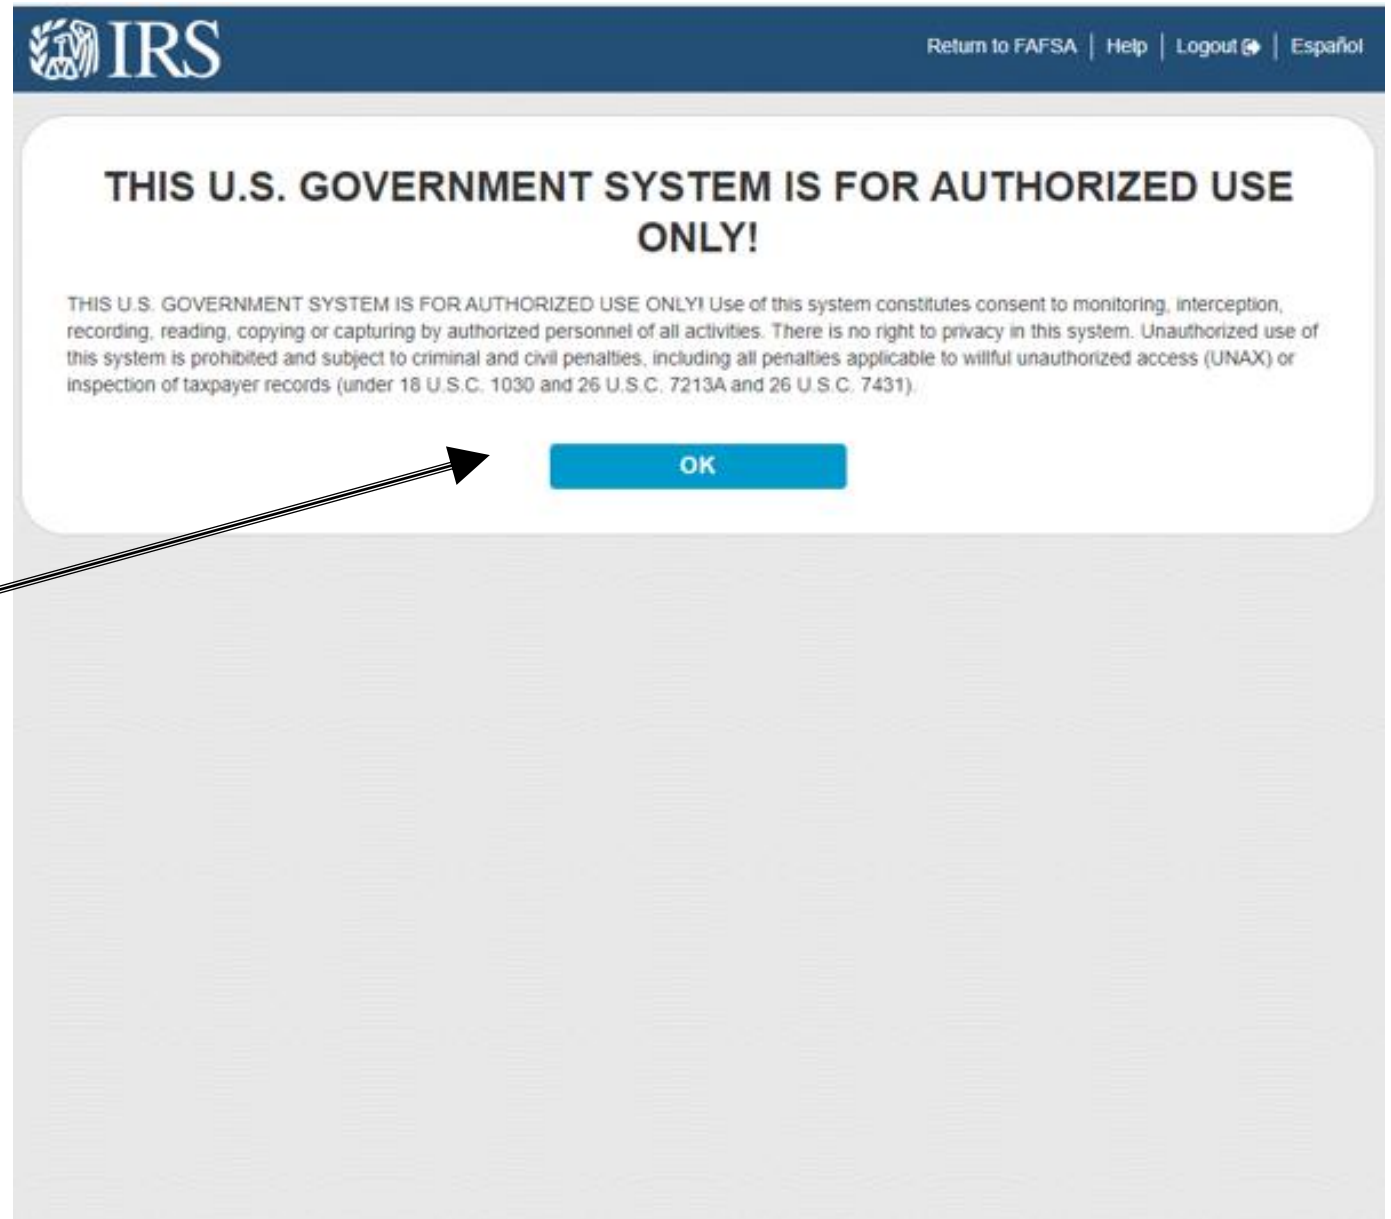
IRS

Return to FAFSA | Help | Logout | Español

THIS U.S. GOVERNMENT SYSTEM IS FOR AUTHORIZED USE ONLY!

THIS U.S. GOVERNMENT SYSTEM IS FOR AUTHORIZED USE ONLY! Use of this system constitutes consent to monitoring, interception, recording, reading, copying or capturing by authorized personnel of all activities. There is no right to privacy in this system. Unauthorized use of this system is prohibited and subject to criminal and civil penalties, including all penalties applicable to willful unauthorized access (UNAX) or inspection of taxpayer records (under 18 U.S.C. 1030 and 26 U.S.C. 7213A and 26 U.S.C. 7431).

OK